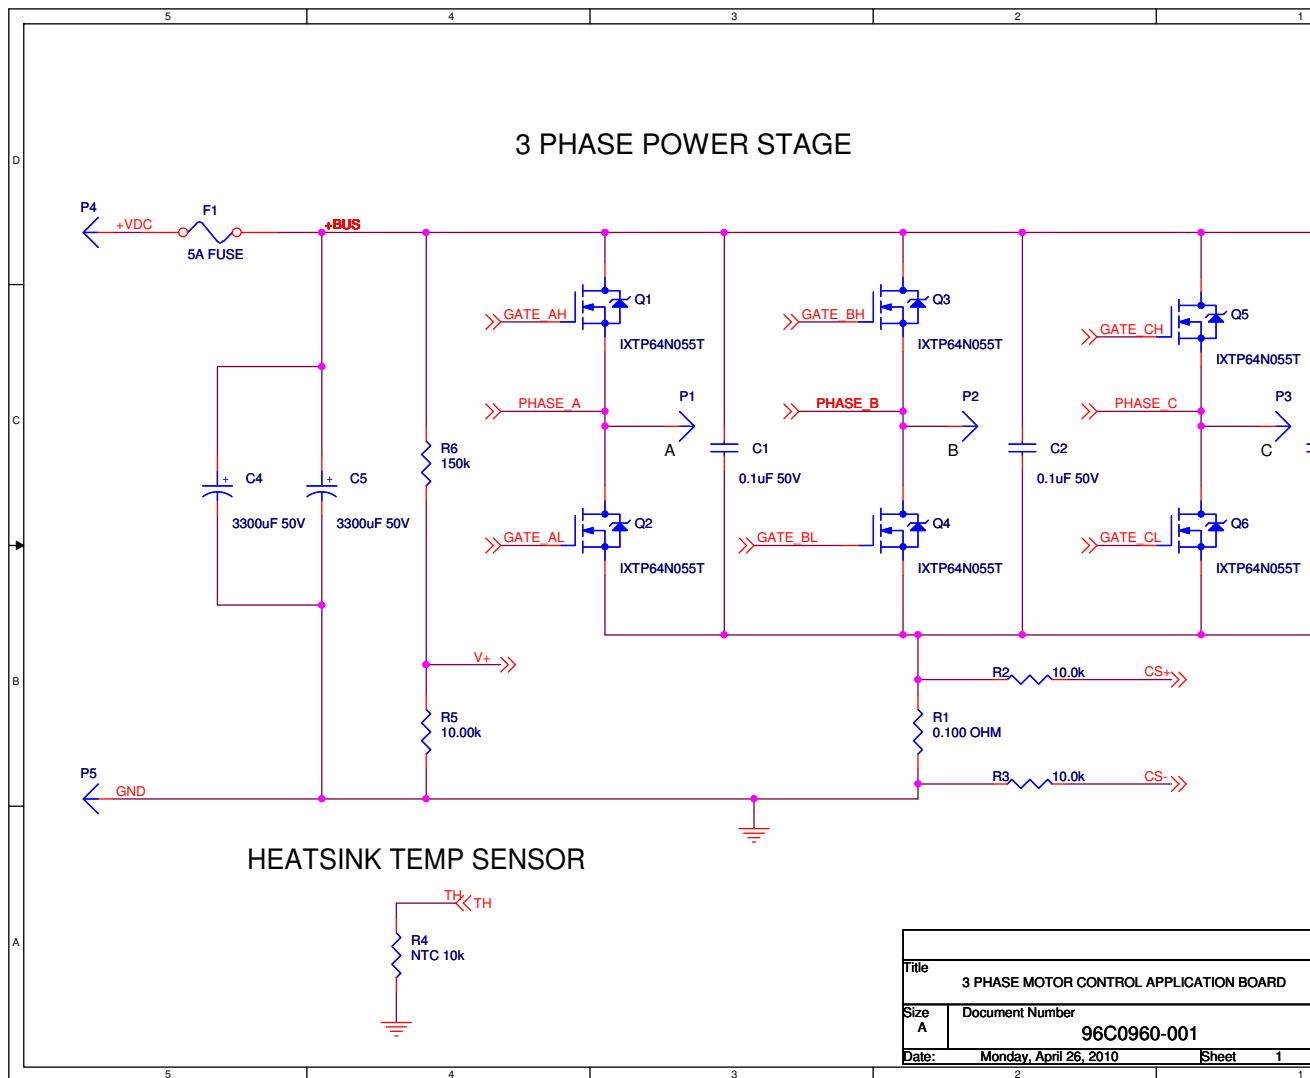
5 4 3 2 1

D

3 PHASE POWER STAGE

P4 +VDC F1 5A FUSE +BUS

GATE_AH Q1 IXTP64N055T
GATE_BH Q3 IXTP64N055T
GATE_CH Q5 IXTP64N055T

C

PHASE_A P1 A C1 0.1uF 50V
PHASE_B P2 B C2 0.1uF 50V
PHASE_C P3 C

C4 3300uF 50V
C5 3300uF 50V
R6 150k

GATE_AL Q2 IXTP64N055T
GATE_BL Q4 IXTP64N055T
GATE_CL Q6 IXTP64N055T

B

V+
R2 10.0k CS+
R5 10.00k
R1 0.100 OHM
R3 10.0k CS-
P5 GND

HEATSINK TEMP SENSOR

A

TH TH
R4 NTC 10k

Title
3 PHASE MOTOR CONTROL APPLICATION BOARD

Size A
Document Number
96C0960-001

Date: Monday, April 26, 2010 Sheet 1

5 4 3 2 1